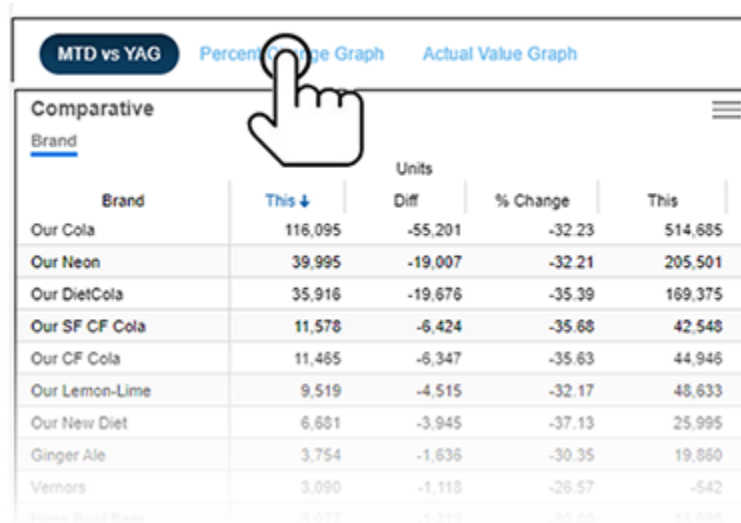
MTD vs YAG

Percent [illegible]ge Graph

Actual Value Graph

Comparative

Brand

Units

| Brand | This ↓ | Diff | % Change | This |
|---|---|---|---|---|
| Our Cola | 116,095 | -55,201 | -32.23 | 514,685 |
| Our Neon | 39,995 | -19,007 | -32.21 | 205,501 |
| Our DietCola | 35,916 | -19,676 | -35.39 | 169,375 |
| Our SF CF Cola | 11,578 | -6,424 | -35.68 | 42,548 |
| Our CF Cola | 11,465 | -6,347 | -35.63 | 44,946 |
| Our Lemon-Lime | 9,519 | -4,515 | -32.17 | 48,633 |
| Our New Diet | 6,681 | -3,945 | -37.13 | 25,995 |
| Ginger Ale | 3,754 | -1,636 | -30.35 | 19,860 |
| Vernors | 3,090 | -1,118 | -26.57 | -542 |
| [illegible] | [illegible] | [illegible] | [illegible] | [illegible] |